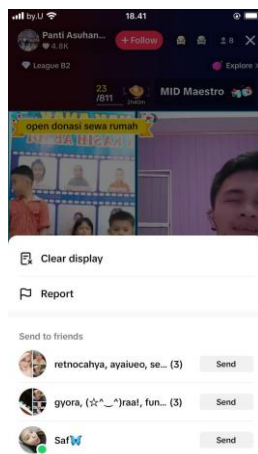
by.U 18.41

Panti Asuhan...
4.8K
+ Follow
8
League B2
Explore
23 /811
MID Maestro
open donasi sewa rumah

Clear display

Report

Send to friends

retnocahya, ayaiueo, se... (3)
Send

gyora, (☆^‿^)raa!, fun... (3)
Send

Saf🦋
Send